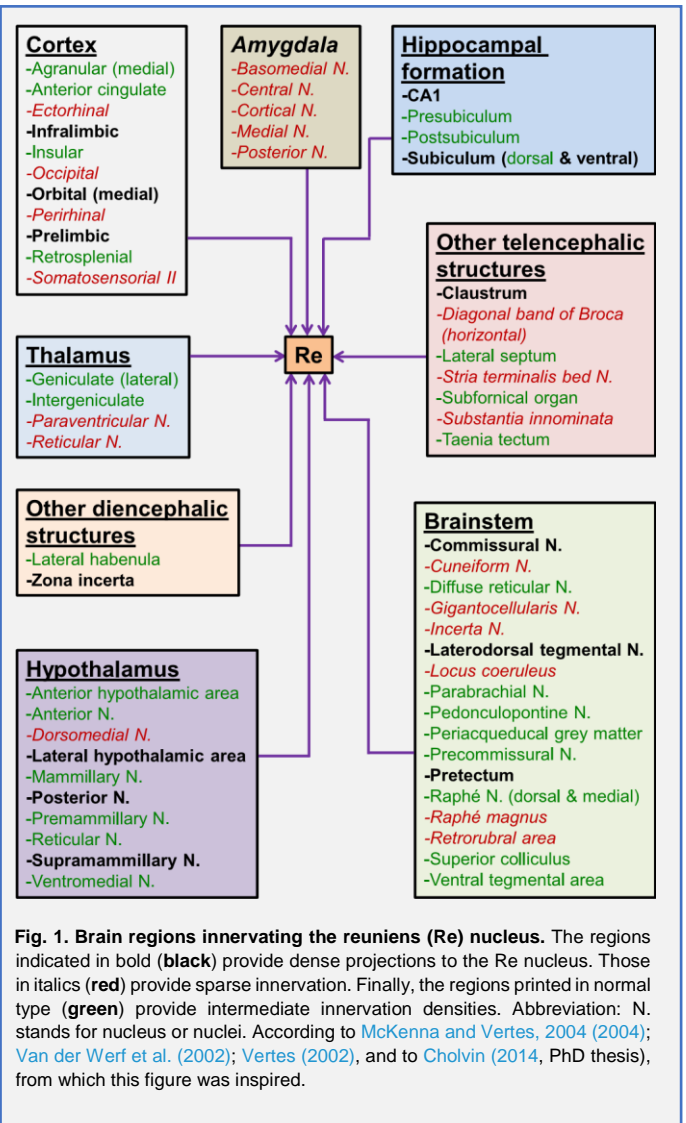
Cortex
-Agranular (medial)
-Anterior cingulate
-Ectorhinal
-Infralimbic
-Insular
-Occipital
-Orbital (medial)
-Perirhinal
-Prelimbic
-Retrosplenial
-Somatosensorial II

Amygdala
-Basomedial N.
-Central N.
-Cortical N.
-Medial N.
-Posterior N.

Hippocampal formation
-CA1
-Presubiculum
-Postsubiculum
-Subiculum (dorsal & ventral)

Other telencephalic structures
-Claustrum
-Diagonal band of Broca (horizontal)
-Lateral septum
-Stria terminalis bed N.
-Subfornical organ
-Substantia innominata
-Taenia tectum

Thalamus
-Geniculate (lateral)
-Intergeniculate
-Paraventricular N.
-Reticular N.

Re

Other diencephalic structures
-Lateral habenula
-Zona incerta

Brainstem
-Commissural N.
-Cuneiform N.
-Diffuse reticular N.
-Gigantocellularis N.
-Incerta N.
-Laterodorsal tegmental N.
-Locus coeruleus
-Parabrachial N.
-Pedonculopontine N.
-Periacqueducal grey matter
-Precommissural N.
-Pretectum
-Raphé N. (dorsal & medial)
-Raphé magnus
-Retrorubral area
-Superior colliculus
-Ventral tegmental area

Hypothalamus
-Anterior hypothalamic area
-Anterior N.
-Dorsomedial N.
-Lateral hypothalamic area
-Mammillary N.
-Posterior N.
-Premammillary N.
-Reticular N.
-Supramammillary N.
-Ventromedial N.

Fig. 1. Brain regions innervating the reuniens (Re) nucleus. The regions indicated in bold (black) provide dense projections to the Re nucleus. Those in italics (red) provide sparse innervation. Finally, the regions printed in normal type (green) provide intermediate innervation densities. Abbreviation: N. stands for nucleus or nuclei. According to McKenna and Vertes, 2004 (2004); Van der Werf et al. (2002); Vertes (2002), and to Cholvin (2014, PhD thesis), from which this figure was inspired.